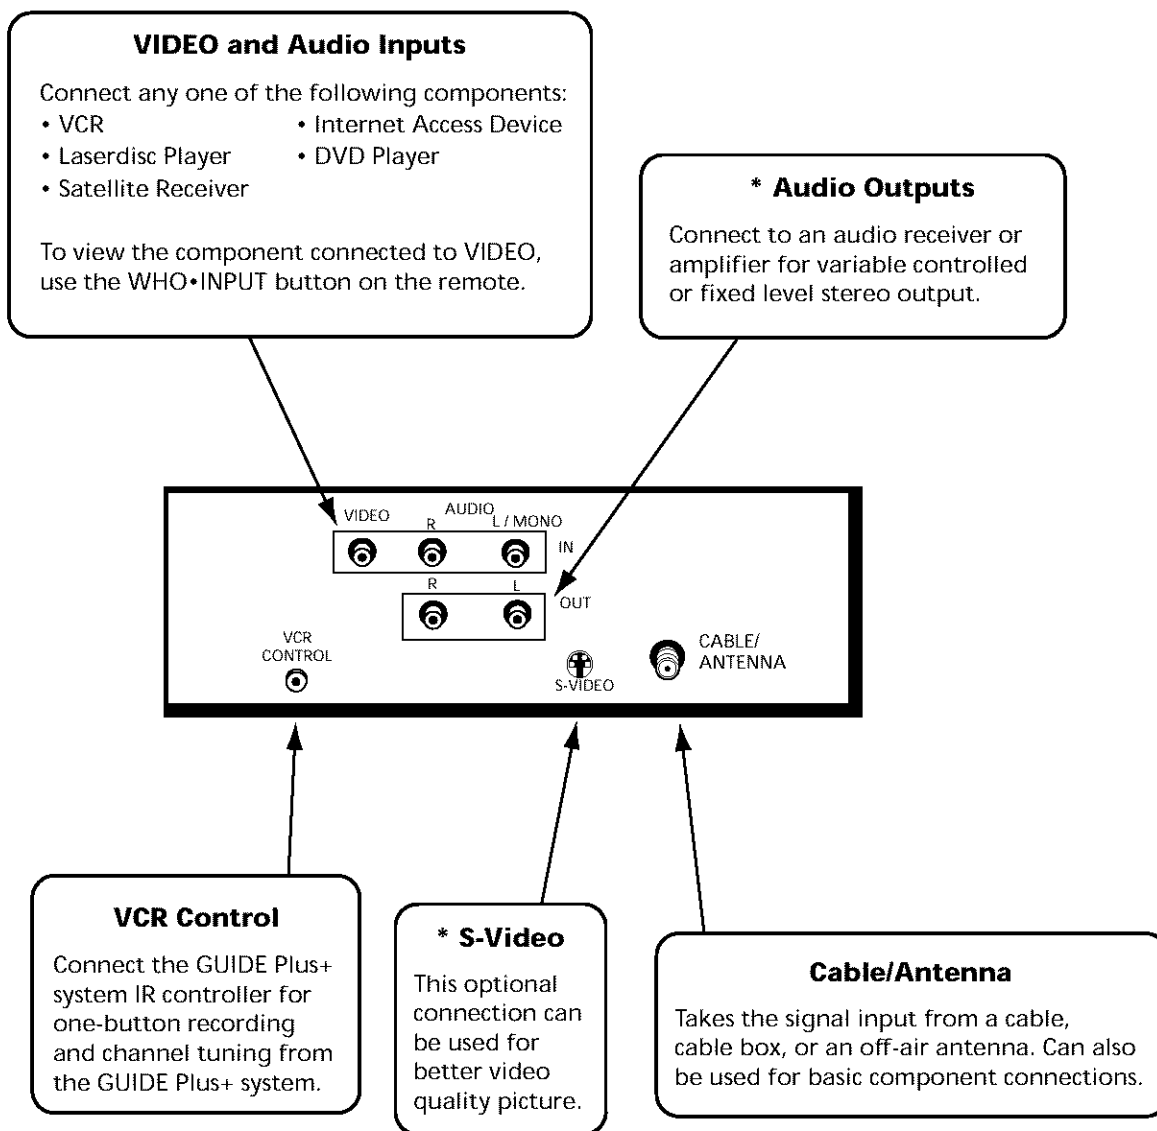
VIDEO and Audio Inputs

Connect any one of the following components:
• VCR
• Laserdisc Player
• Satellite Receiver
• Internet Access Device
• DVD Player

To view the component connected to VIDEO, use the WHO•INPUT button on the remote.

* Audio Outputs

Connect to an audio receiver or amplifier for variable controlled or fixed level stereo output.

VIDEO
AUDIO
R
L / MONO
IN
R
L
OUT
VCR CONTROL
S-VIDEO
CABLE/ ANTENNA

VCR Control

Connect the GUIDE Plus+ system IR controller for one-button recording and channel tuning from the GUIDE Plus+ system.

* S-Video

This optional connection can be used for better video quality picture.

Cable/Antenna

Takes the signal input from a cable, cable box, or an off-air antenna. Can also be used for basic component connections.